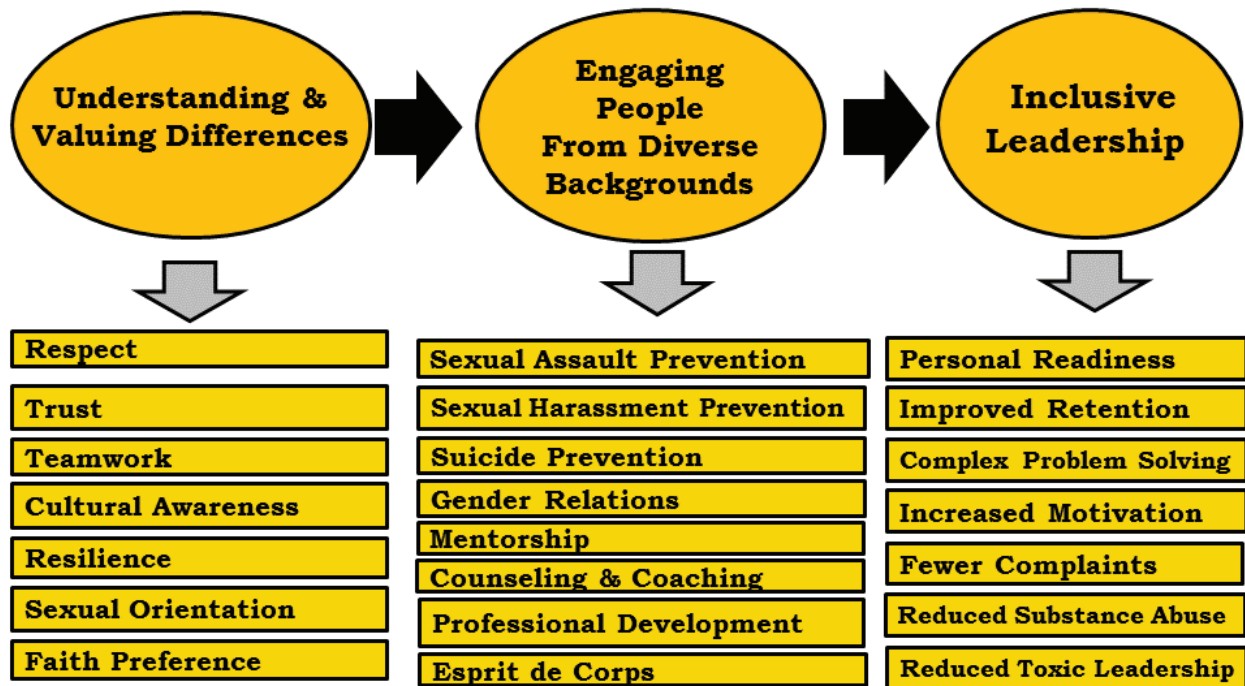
Understanding & Valuing Differences

Engaging People From Diverse Backgrounds

Inclusive Leadership

Respect
Trust
Teamwork
Cultural Awareness
Resilience
Sexual Orientation
Faith Preference

Sexual Assault Prevention
Sexual Harassment Prevention
Suicide Prevention
Gender Relations
Mentorship
Counseling & Coaching
Professional Development
Esprit de Corps

Personal Readiness
Improved Retention
Complex Problem Solving
Increased Motivation
Fewer Complaints
Reduced Substance Abuse
Reduced Toxic Leadership